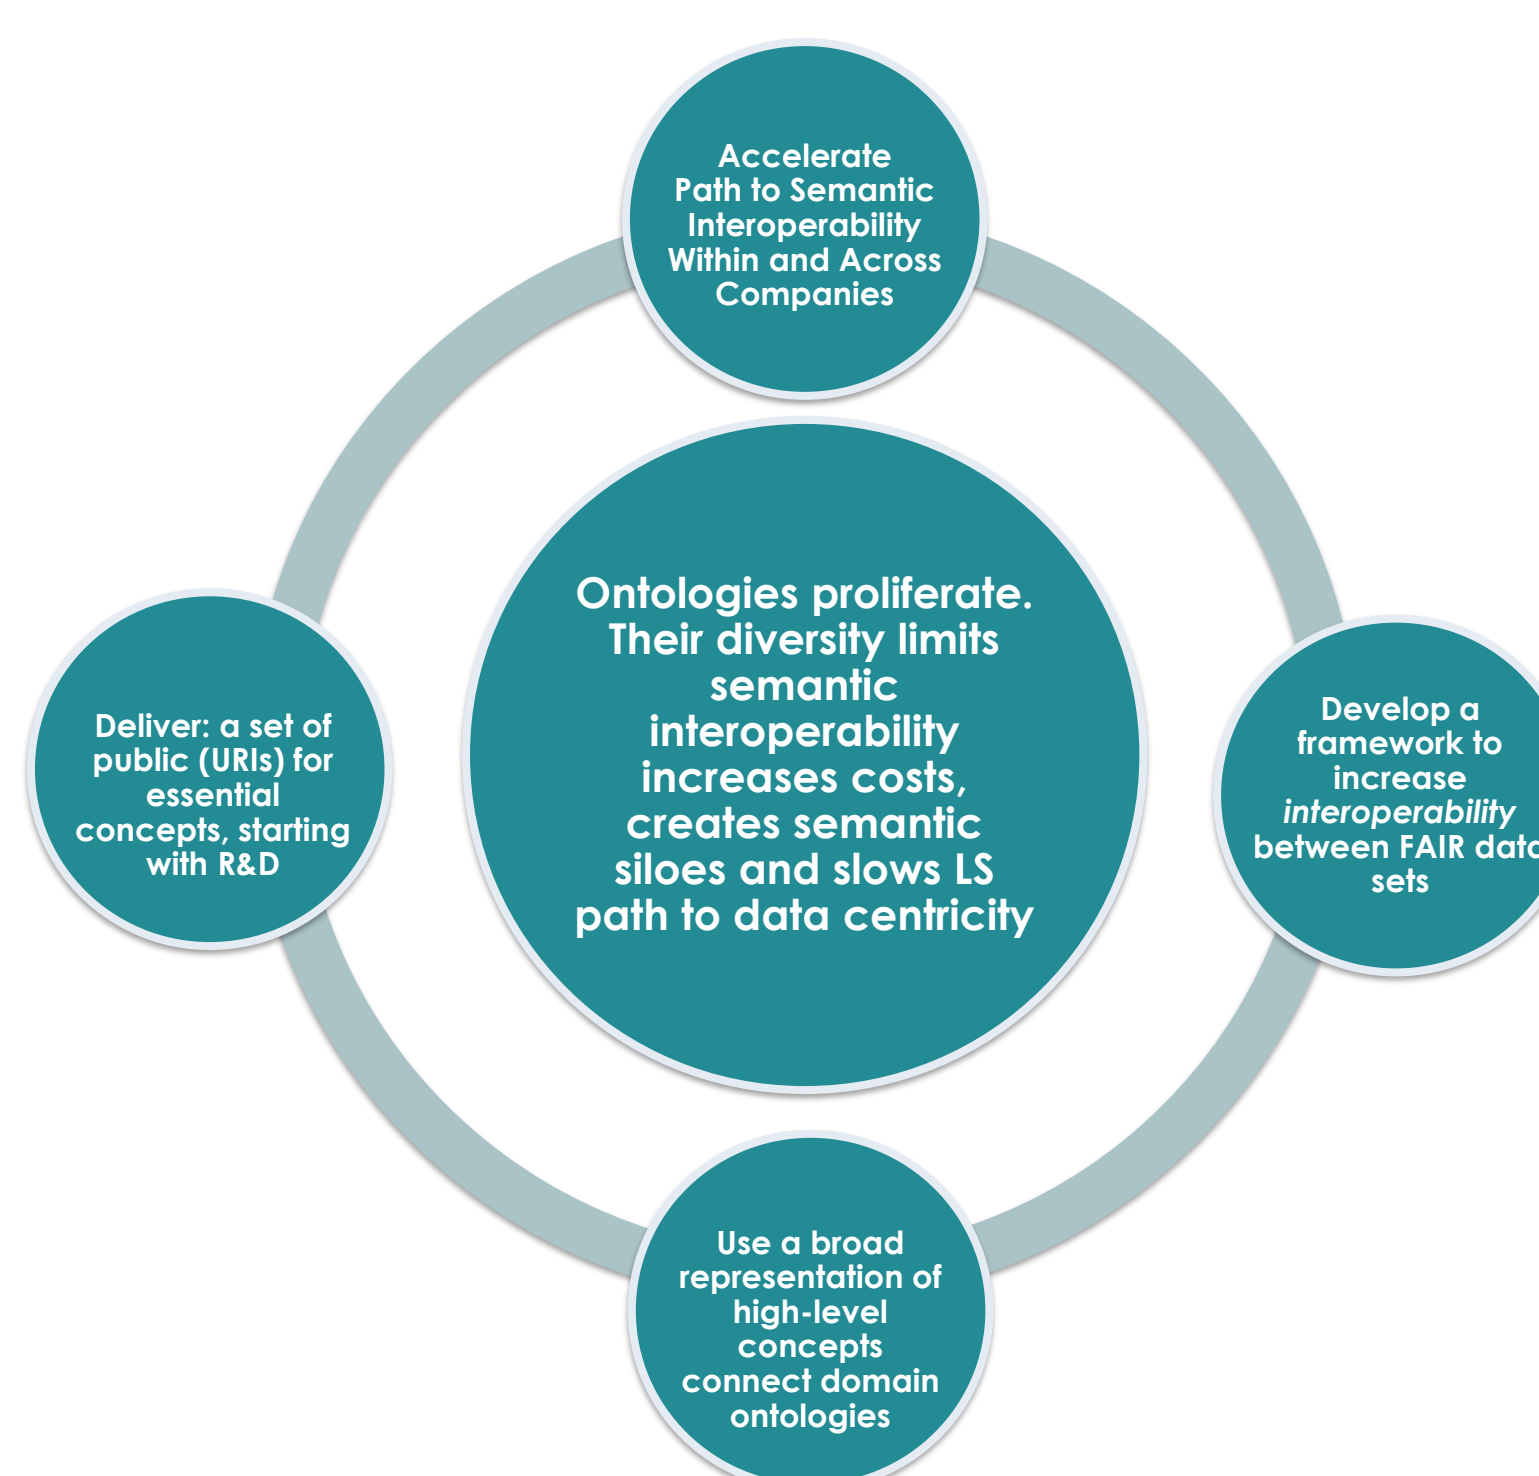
Accelerate Path to Semantic Interoperability Within and Across Companies

Ontologies proliferate. Their diversity limits semantic interoperability increases costs, creates semantic siloes and slows LS path to data centricity

Deliver: a set of public (URIs) for essential concepts, starting with R&D

Develop a framework to increase *interoperability* between FAIR data sets

Use a broad representation of high-level concepts connect domain ontologies